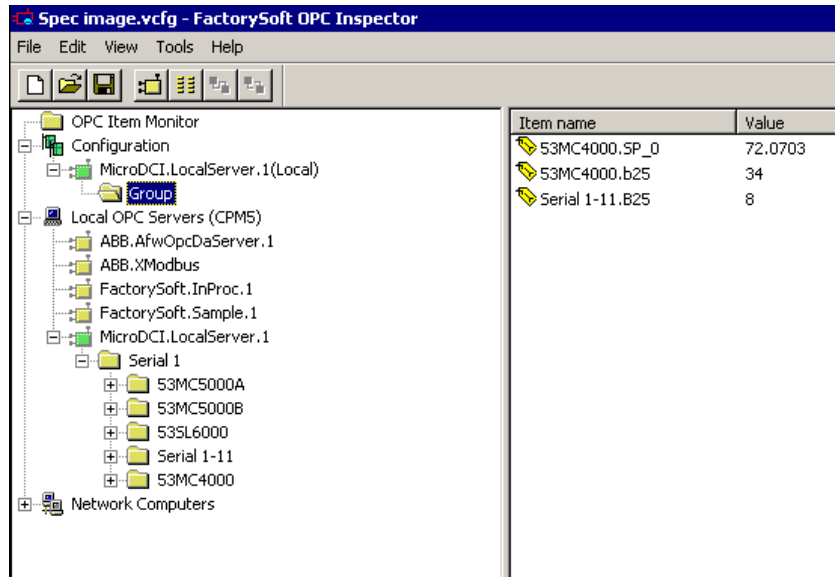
Spec image.vcfg - FactorySoft OPC Inspector

File Edit View Tools Help

OPC Item Monitor
Configuration
MicroDCI.LocalServer.1(Local)
Group
Local OPC Servers (CPM5)
ABB.AfwOpcDaServer.1
ABB.XModbus
FactorySoft.InProc.1
FactorySoft.Sample.1
MicroDCI.LocalServer.1
Serial 1
53MC5000A
53MC5000B
53SL6000
Serial 1-11
53MC4000
Network Computers

| Item name | Value |
|---|---|
| 53MC4000.SP_0 | 72.0703 |
| 53MC4000.b25 | 34 |
| Serial 1-11.B25 | 8 |